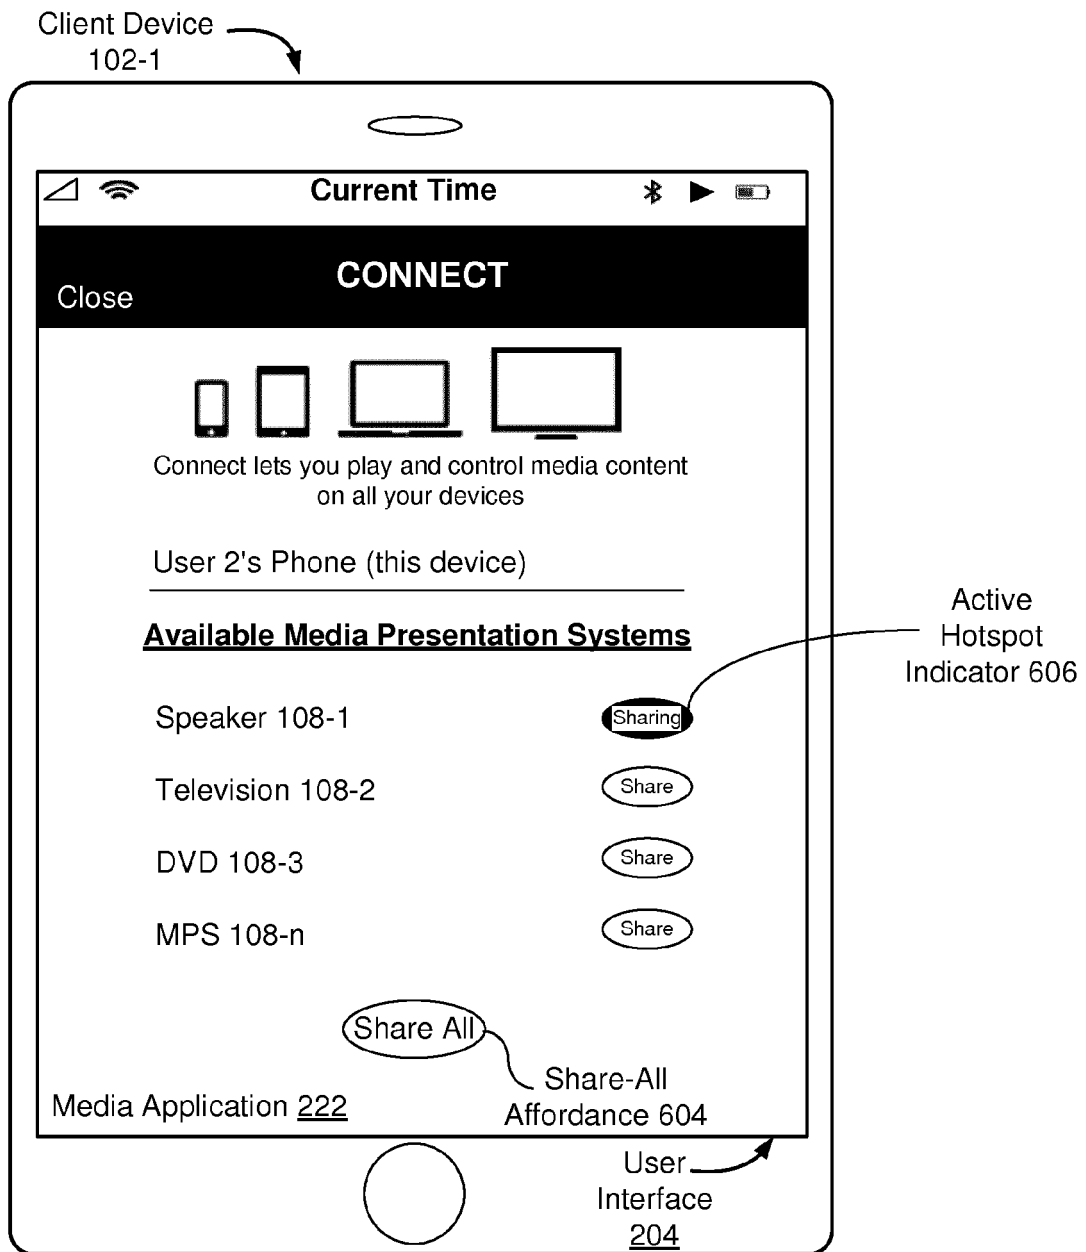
Client Device 102-1

Current Time

Close

CONNECT

Connect lets you play and control media content on all your devices

User 2's Phone (this device)

Available Media Presentation Systems

Active Hotspot Indicator 606

Speaker 108-1 Sharing

Television 108-2 Share

DVD 108-3 Share

MPS 108-n Share

Share All

Share-All Affordance 604

Media Application 222

User Interface 204